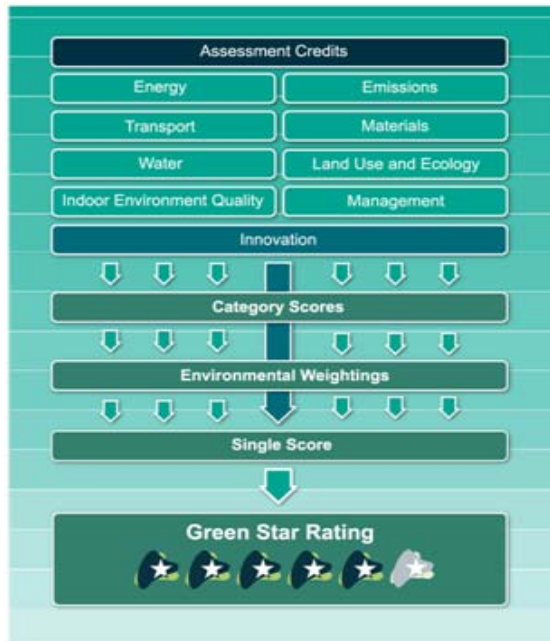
Assessment Credits

Energy

Emissions

Transport

Materials

Water

Land Use and Ecology

Indoor Environment Quality

Management

Innovation

Category Scores

Environmental Weightings

Single Score

Green Star Rating